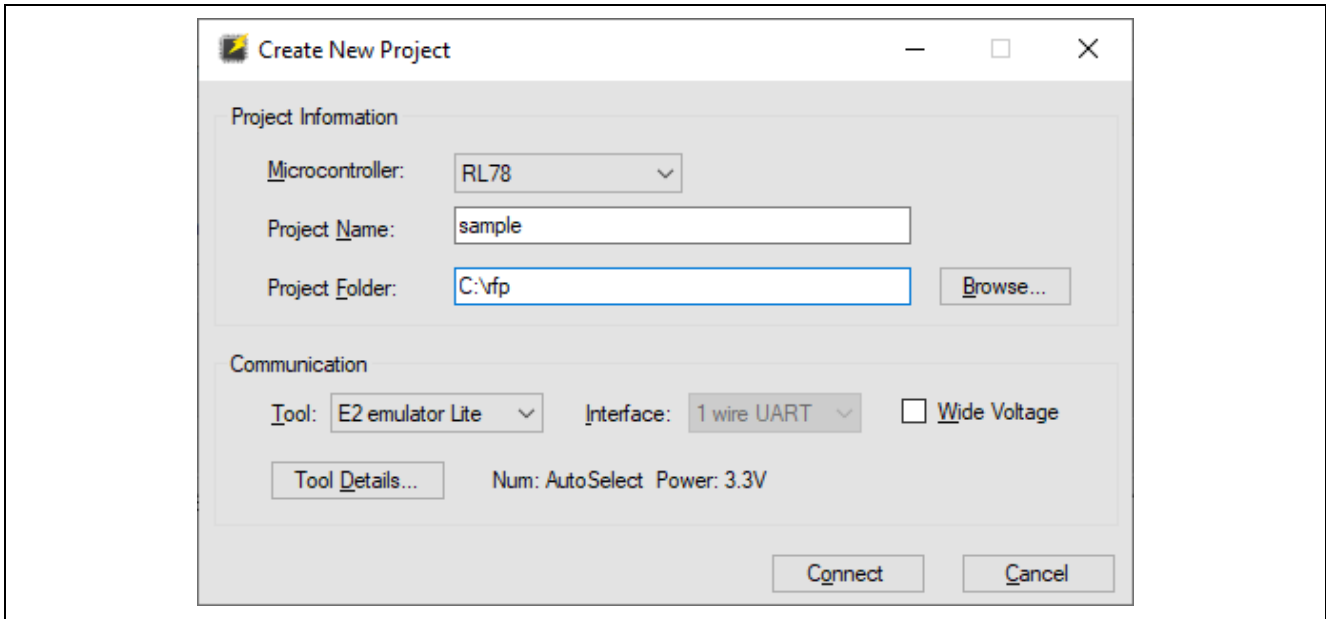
Create New Project

Project Information

Microcontroller: RL78

Project Name: sample

Project Folder: C:\rfp

Browse...

Communication

Tool: E2 emulator Lite

Interface: 1 wire UART

Wide Voltage

Tool Details...

Num: AutoSelect Power: 3.3V

Connect

Cancel